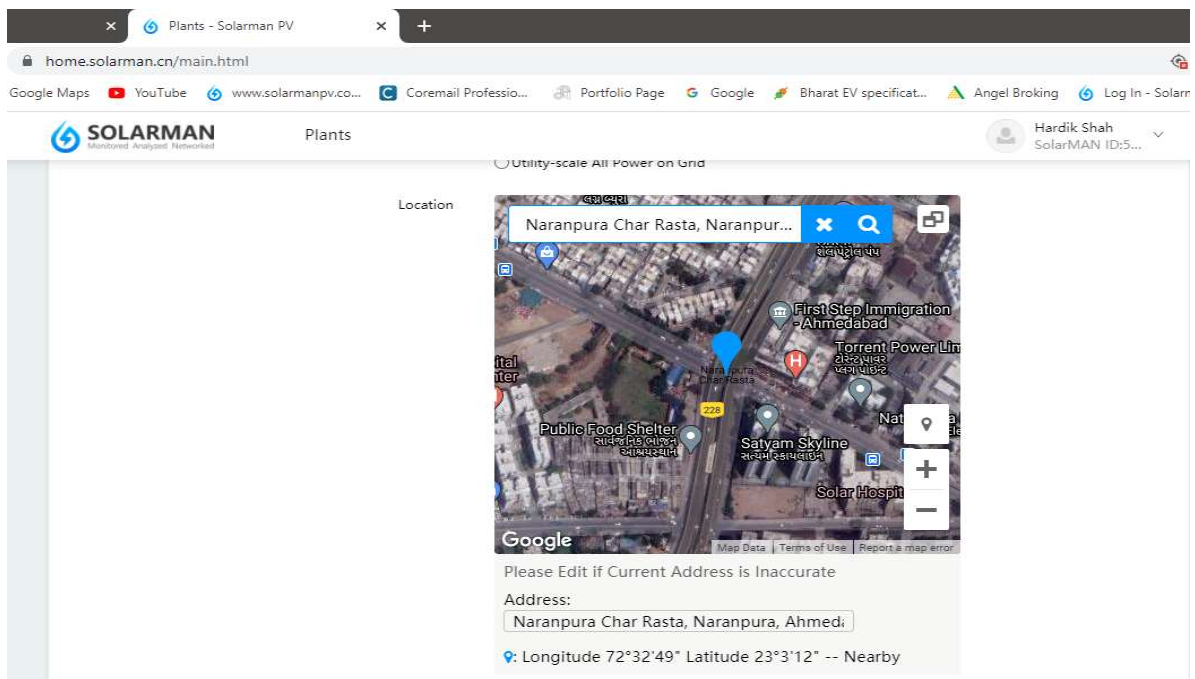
Plants - Solarman PV
home.solarman.cn/main.html
Google Maps YouTube www.solarmanpv.co... Coremail Professio... Portfolio Page Google Bharat EV specificat... Angel Broking Log In - Solarr
SOLARMAN
Monitored Analyzed Networked
Plants
Hardik Shah
SolarMAN ID:5...
Utility-scale All Power on Grid
Location
Naranpura Char Rasta, Naranpur...
First Step Immigration - Ahmedabad
Torrent Power Lim
ટોરેન્ટ પાવર
ital
nter
Naranpura Char Rasta
228
Public Food Shelter
સાર્વજનિક ભોજન આશ્રયસ્થાન
Satyam Skyline
સત્યમ સ્કાયલાઇન
Nat
Solar Hospit
Google
Map Data | Terms of Use | Report a map error
Please Edit if Current Address is Inaccurate
Address:
Naranpura Char Rasta, Naranpura, Ahmed
: Longitude 72°32'49" Latitude 23°3'12" -- Nearby